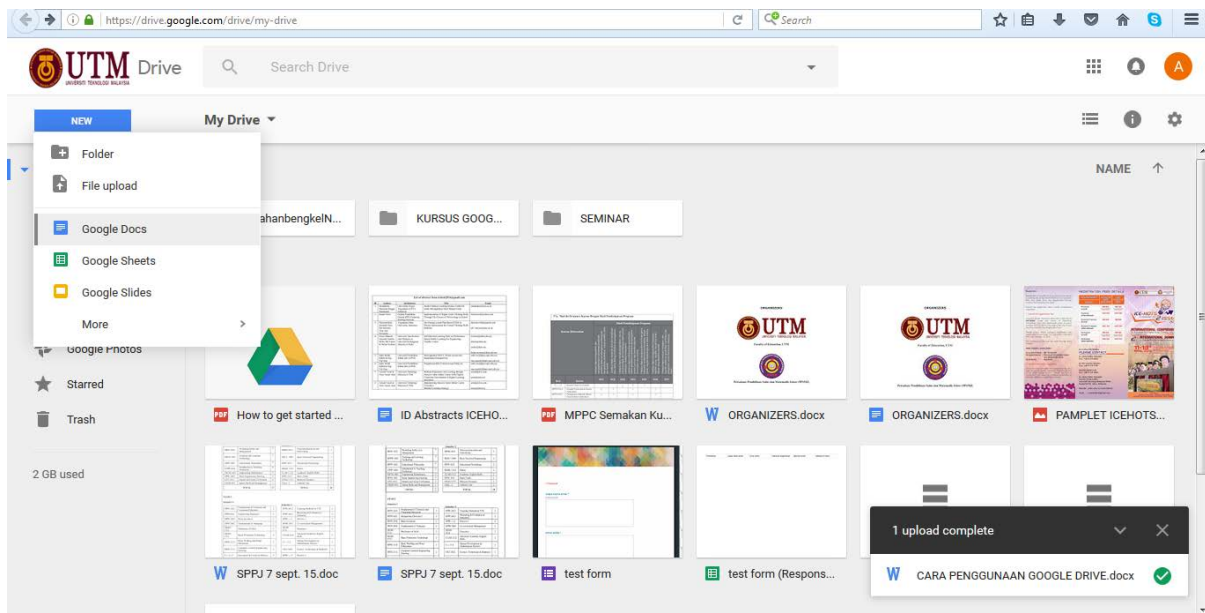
https://drive.google.com/drive/my-drive

Search

UTM Drive

Search Drive

A

NEW

My Drive

Folder

File upload

Google Docs

Google Sheets

Google Slides

More

Google Photos

Starred

Trash

2 GB used

NAME

ahanbengkelN...

KURSUS GOOG...

SEMINAR

How to get started ...

ID Abstracts ICEHO...

MPPC Semakan Ku...

ORGANIZERS.docx

ORGANIZERS.docx

PAMPLET ICEHOTS...

SPPJ 7 sept. 15.doc

SPPJ 7 sept. 15.doc

test form

test form (Respons...

1 upload complete

CARA PENGGUNAAN GOOGLE DRIVE.docx